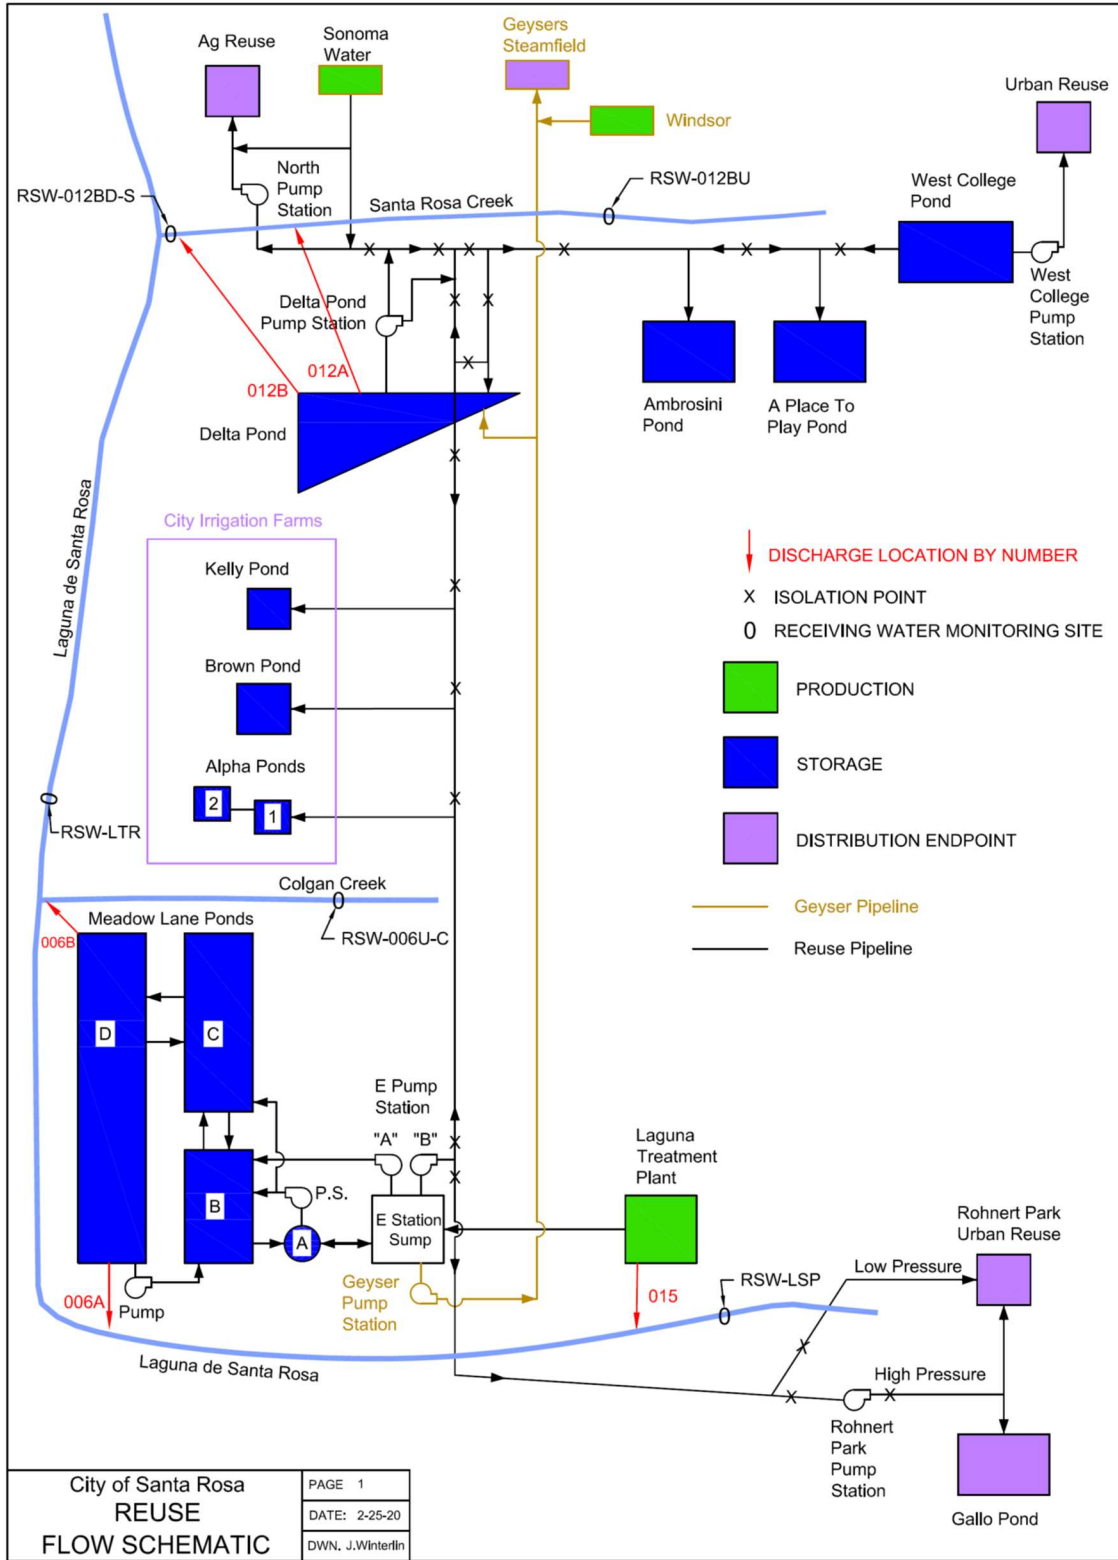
Ag Reuse

Sonoma Water

Geysers Steamfield

Windsor

Urban Reuse

North Pump Station

RSW-012BU

West College Pond

RSW-012BD-S

0

Santa Rosa Creek

0

West College Pump Station

Delta Pond Pump Station

012A

012B

Delta Pond

Ambrosini Pond

A Place To Play Pond

Laguna de Santa Rosa

City Irrigation Farms

Kelly Pond

Brown Pond

Alpha Ponds

2

1

0

RSW-LTR

DISCHARGE LOCATION BY NUMBER

X ISOLATION POINT

0 RECEIVING WATER MONITORING SITE

PRODUCTION

STORAGE

DISTRIBUTION ENDPOINT

Geyser Pipeline

Reuse Pipeline

Colgan Creek

0

RSW-006U-C

006B

Meadow Lane Ponds

D

C

E Pump Station

"A" "B"

Laguna Treatment Plant

B

P.S.

A

E Station Sump

Rohnert Park Urban Reuse

006A

Pump

Geyser Pump Station

015

RSW-LSP

0

Low Pressure

Laguna de Santa Rosa

High Pressure

Rohnert Park Pump Station

Gallo Pond

| City of Santa Rosa REUSE FLOW SCHEMATIC | PAGE 1 |
|---|---|
| | DATE: 2-25-20 |
| | DWN. J.Winterlin |